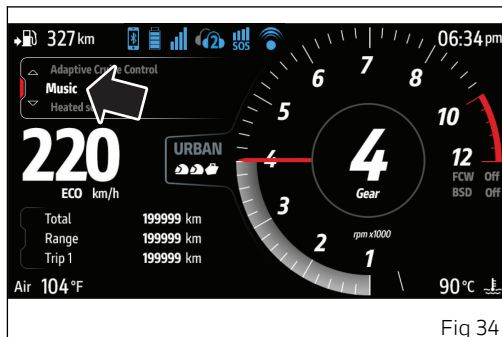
327 km

SOS

06:34 pm

Adaptive Cruise Control
Music
Heated se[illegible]

220
ECO km/h

URBAN

1
2
3
4
5
6
7
8
10
12

4
Gear
rpm x1000

FCW Off
BSD Off

Total 199999 km
Range 199999 km
Trip 1 199999 km

Air 104 °F

90 °C

Fig 34